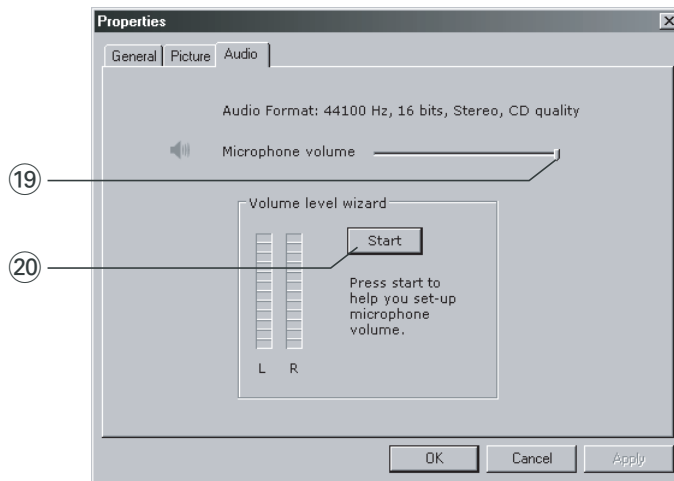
Properties

X

General | Picture | Audio

Audio Format: 44100 Hz, 16 bits, Stereo, CD quality

Microphone volume

⑲

Volume level wizard

Start

⑳

Press start to help you set-up microphone volume.

L R

OK Cancel Apply